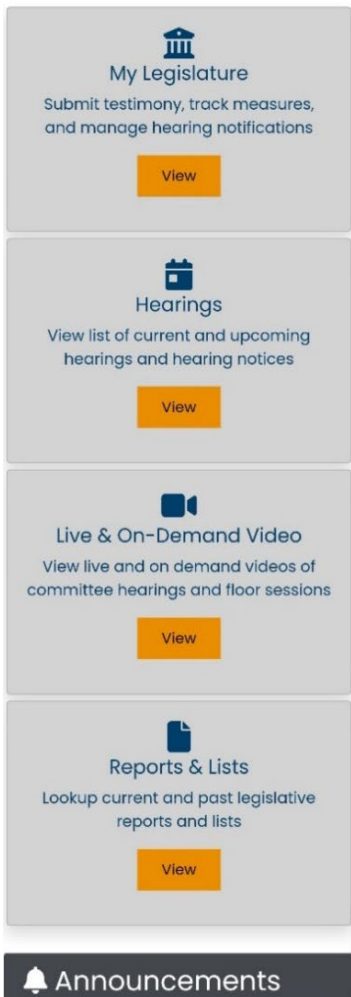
My Legislature

Submit testimony, track measures, and manage hearing notifications

View

Hearings

View list of current and upcoming hearings and hearing notices

View

Live & On-Demand Video

View live and on demand videos of committee hearings and floor sessions

View

Reports & Lists

Lookup current and past legislative reports and lists

View

Announcements